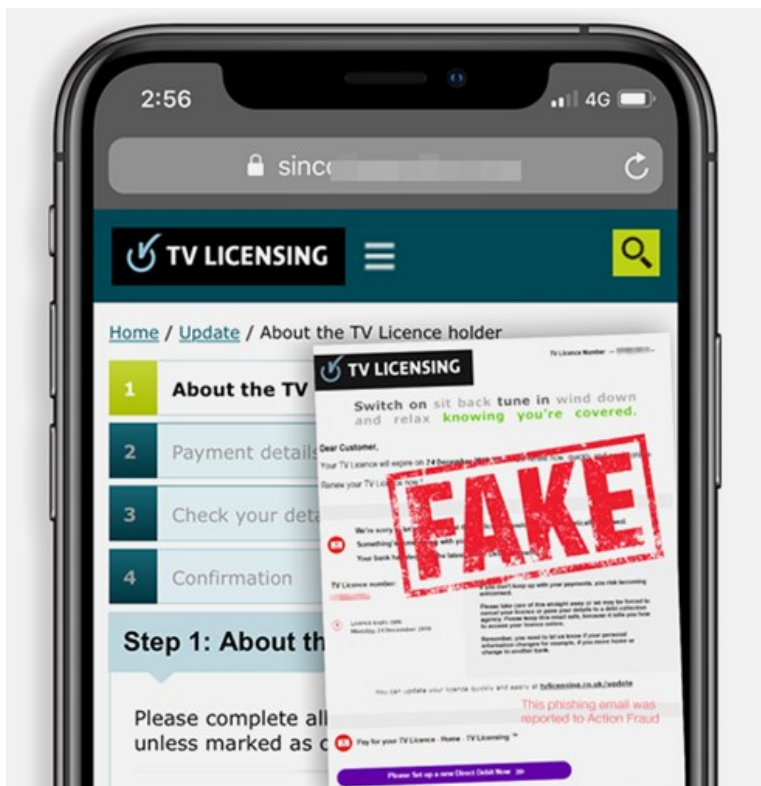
2:56
4G
sinc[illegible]

TV LICENSING

Home / Update / About the TV Licence holder

1 About the TV
2 Payment details
3 Check your deta
4 Confirmation

Step 1: About th

Please complete all
unless marked as o

TV LICENSING
TV Licence Number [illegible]

Switch on sit back tune in wind down and relax knowing you're covered.

Dear Customer,

Your TV Licence will expire on 24 December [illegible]

Renew your TV Licence now!

We're sorry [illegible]
Something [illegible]
Your bank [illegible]

TV Licence number:
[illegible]

Licence expiry date
Monday, 24 December 2018

If you don't keep up with your payments, you risk becoming unlicensed.

Please take care of this straight away or we may be forced to cancel your licence or pass your details to a debt collection agency. Please keep this email safe, because it tells you how to access your licence online.

Remember, you need to let us know if your personal information changes for example, if you move home or change to another bank.

You can update your licence quickly and easily at tvlicensing.co.uk/update

FAKE

This phishing email was reported to Action Fraud

Pay for your TV Licence - Home - TV Licensing ™

Please Set up a new Direct Debit Now